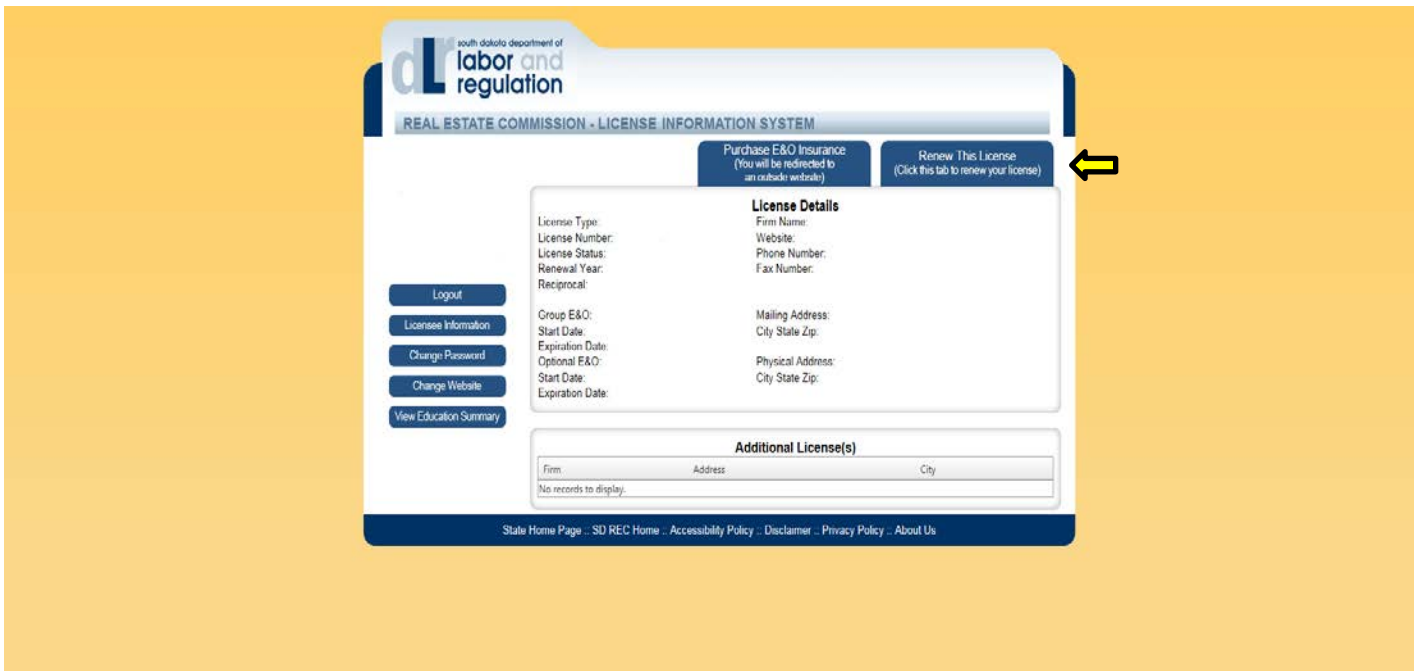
dLr south dakota department of labor and regulation

REAL ESTATE COMMISSION - LICENSE INFORMATION SYSTEM

Purchase E&O Insurance (You will be redirected to an outside website)

Renew This License (Click this tab to renew your license)

Logout

Licensee Information

Change Password

Change Website

View Education Summary

License Details

License Type:
License Number:
License Status:
Renewal Year:
Reciprocal:

Firm Name:
Website:
Phone Number:
Fax Number:

Group E&O:
Start Date:
Expiration Date:
Optional E&O:
Start Date:
Expiration Date:

Mailing Address:
City State Zip:

Physical Address:
City State Zip:

Additional License(s)

| Firm | Address | City |
|---|---|---|
| No records to display. | | |

State Home Page :: SD REC Home :: Accessibility Policy :: Disclaimer :: Privacy Policy :: About Us